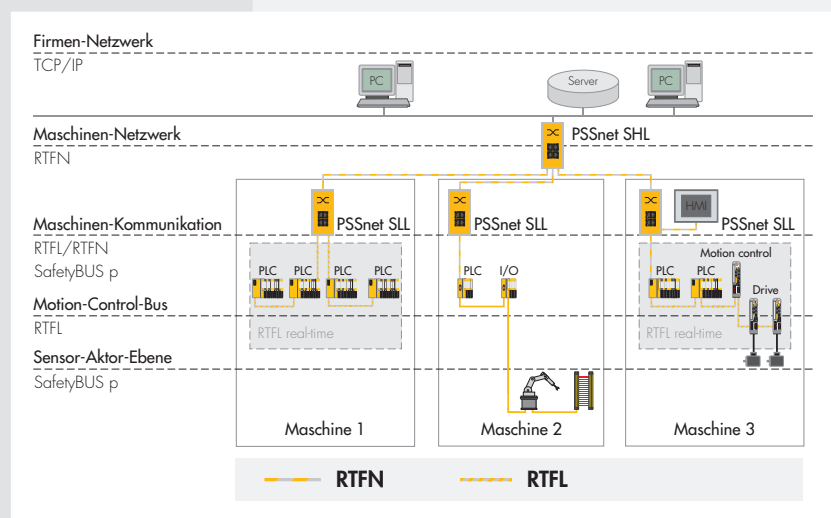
Firmen-Netzwerk
TCP/IP

PC
Server
PC

Maschinen-Netzwerk
RTFN

PSSnet SHL

Maschinen-Kommunikation
RTFL/RTFN
SafetyBUS p

PSSnet SLL
PSSnet SLL
HMI
PSSnet SLL

PLC PLC PLC PLC
PLC I/O
Motion control
PLC PLC
Drive

Motion-Control-Bus
RTFL

RTFL real-time
RTFL real-time

Sensor-Aktor-Ebene
SafetyBUS p

Maschine 1
Maschine 2
Maschine 3

RTFN
RTFL